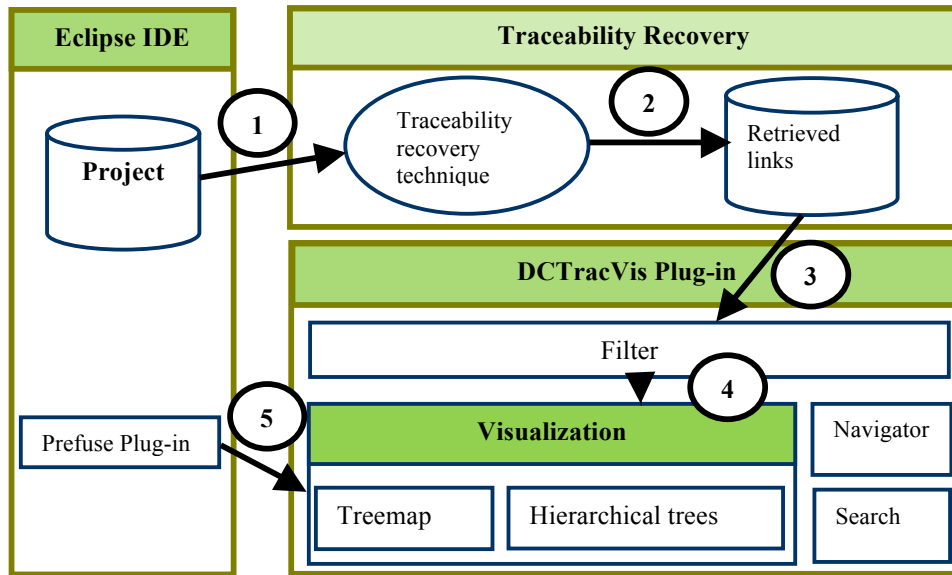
Eclipse IDE

Traceability Recovery

1

2

Project

Traceability recovery technique

Retrieved links

DCTracVis Plug-in

3

Filter

4

5

Prefuse Plug-in

Visualization

Navigator

Treemap

Hierarchical trees

Search